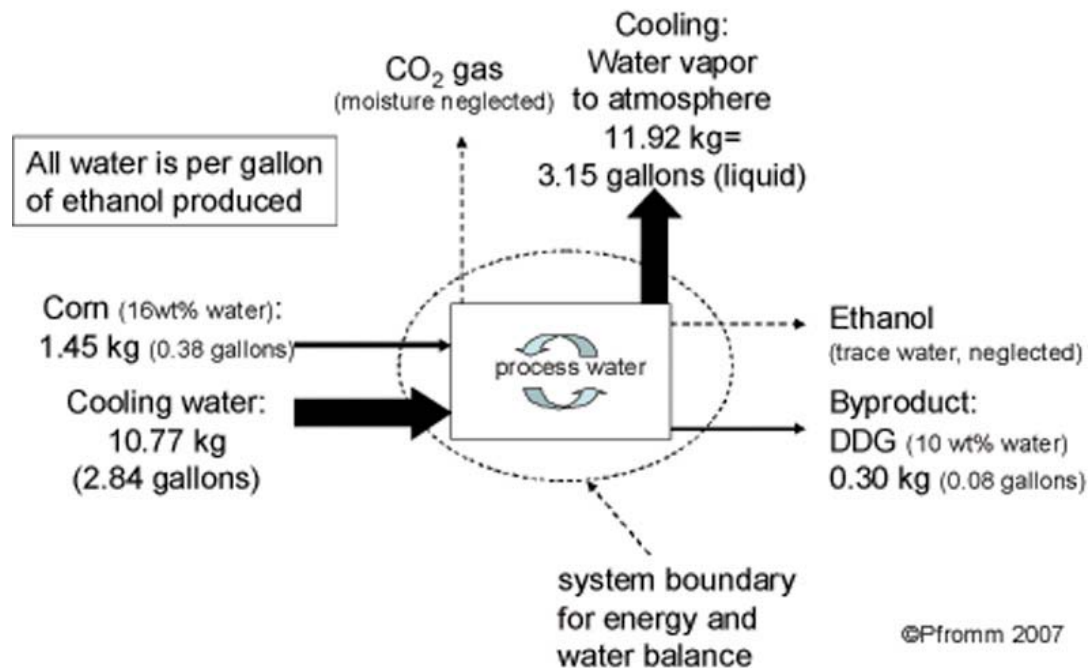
$CO_2$ gas
(moisture neglected)

Cooling:
Water vapor
to atmosphere
11.92 kg=
3.15 gallons (liquid)

All water is per gallon of ethanol produced

Corn (16wt% water):
1.45 kg (0.38 gallons)

Cooling water:
10.77 kg
(2.84 gallons)

process water

Ethanol
(trace water, neglected)

Byproduct:
DDG (10 wt% water)
0.30 kg (0.08 gallons)

system boundary
for energy and
water balance

©Pfromm 2007